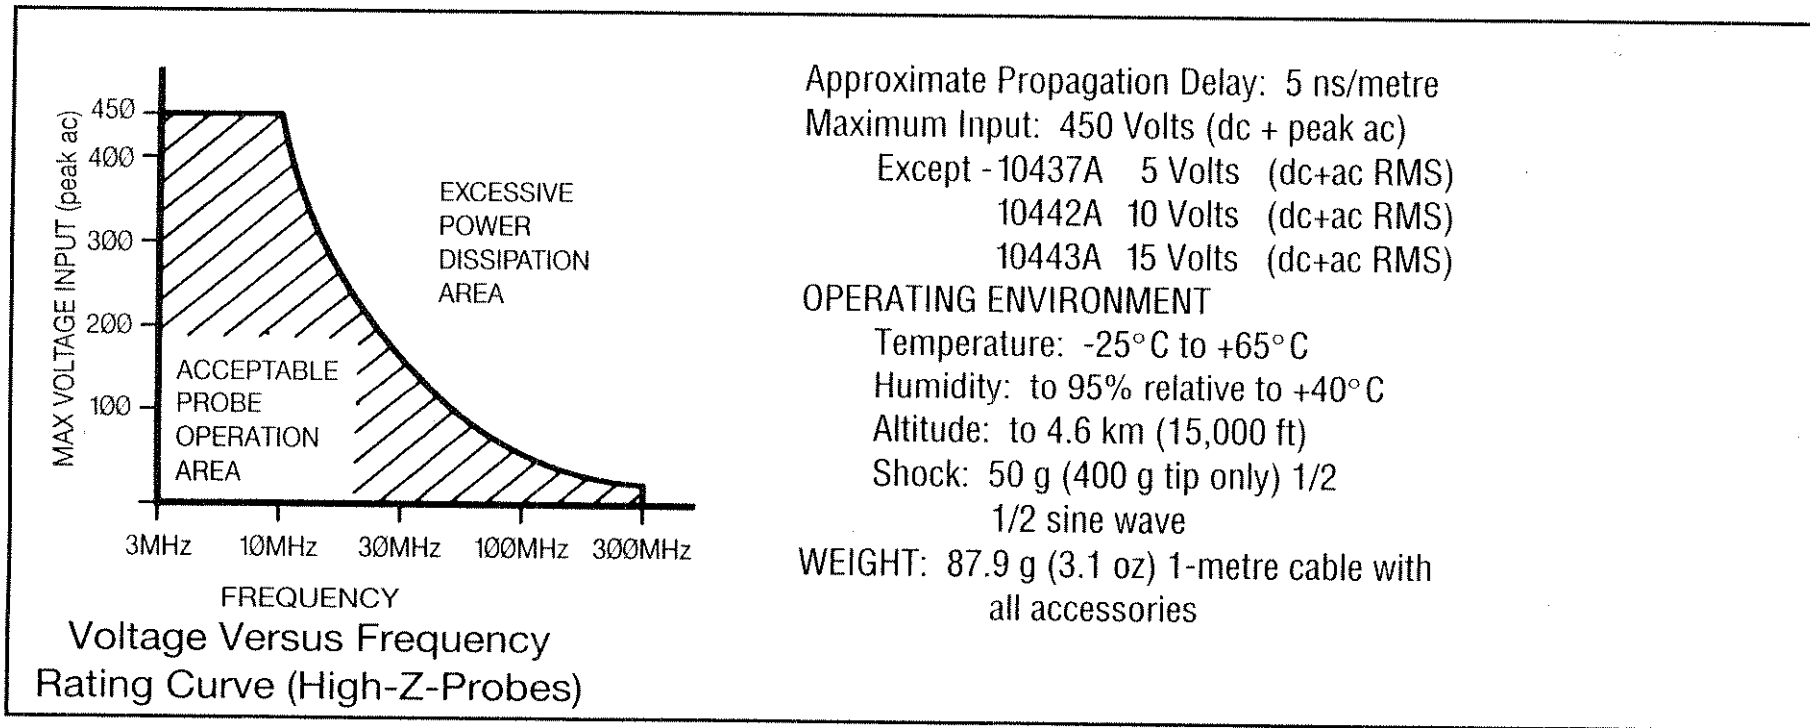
MAX VOLTAGE INPUT (peak ac)

450
400
300
200
100

EXCESSIVE POWER DISSIPATION AREA

ACCEPTABLE PROBE OPERATION AREA

3MHz 10MHz 30MHz 100MHz 300MHz

FREQUENCY

Voltage Versus Frequency Rating Curve (High-Z-Probes)

Approximate Propagation Delay: 5 ns/metre
Maximum Input: 450 Volts (dc + peak ac)
Except - 10437A 5 Volts (dc+ac RMS)
10442A 10 Volts (dc+ac RMS)
10443A 15 Volts (dc+ac RMS)
OPERATING ENVIRONMENT
Temperature: -25° C to +65° C
Humidity: to 95% relative to +40° C
Altitude: to 4.6 km (15,000 ft)
Shock: 50 g (400 g tip only) 1/2
1/2 sine wave
WEIGHT: 87.9 g (3.1 oz) 1-metre cable with all accessories